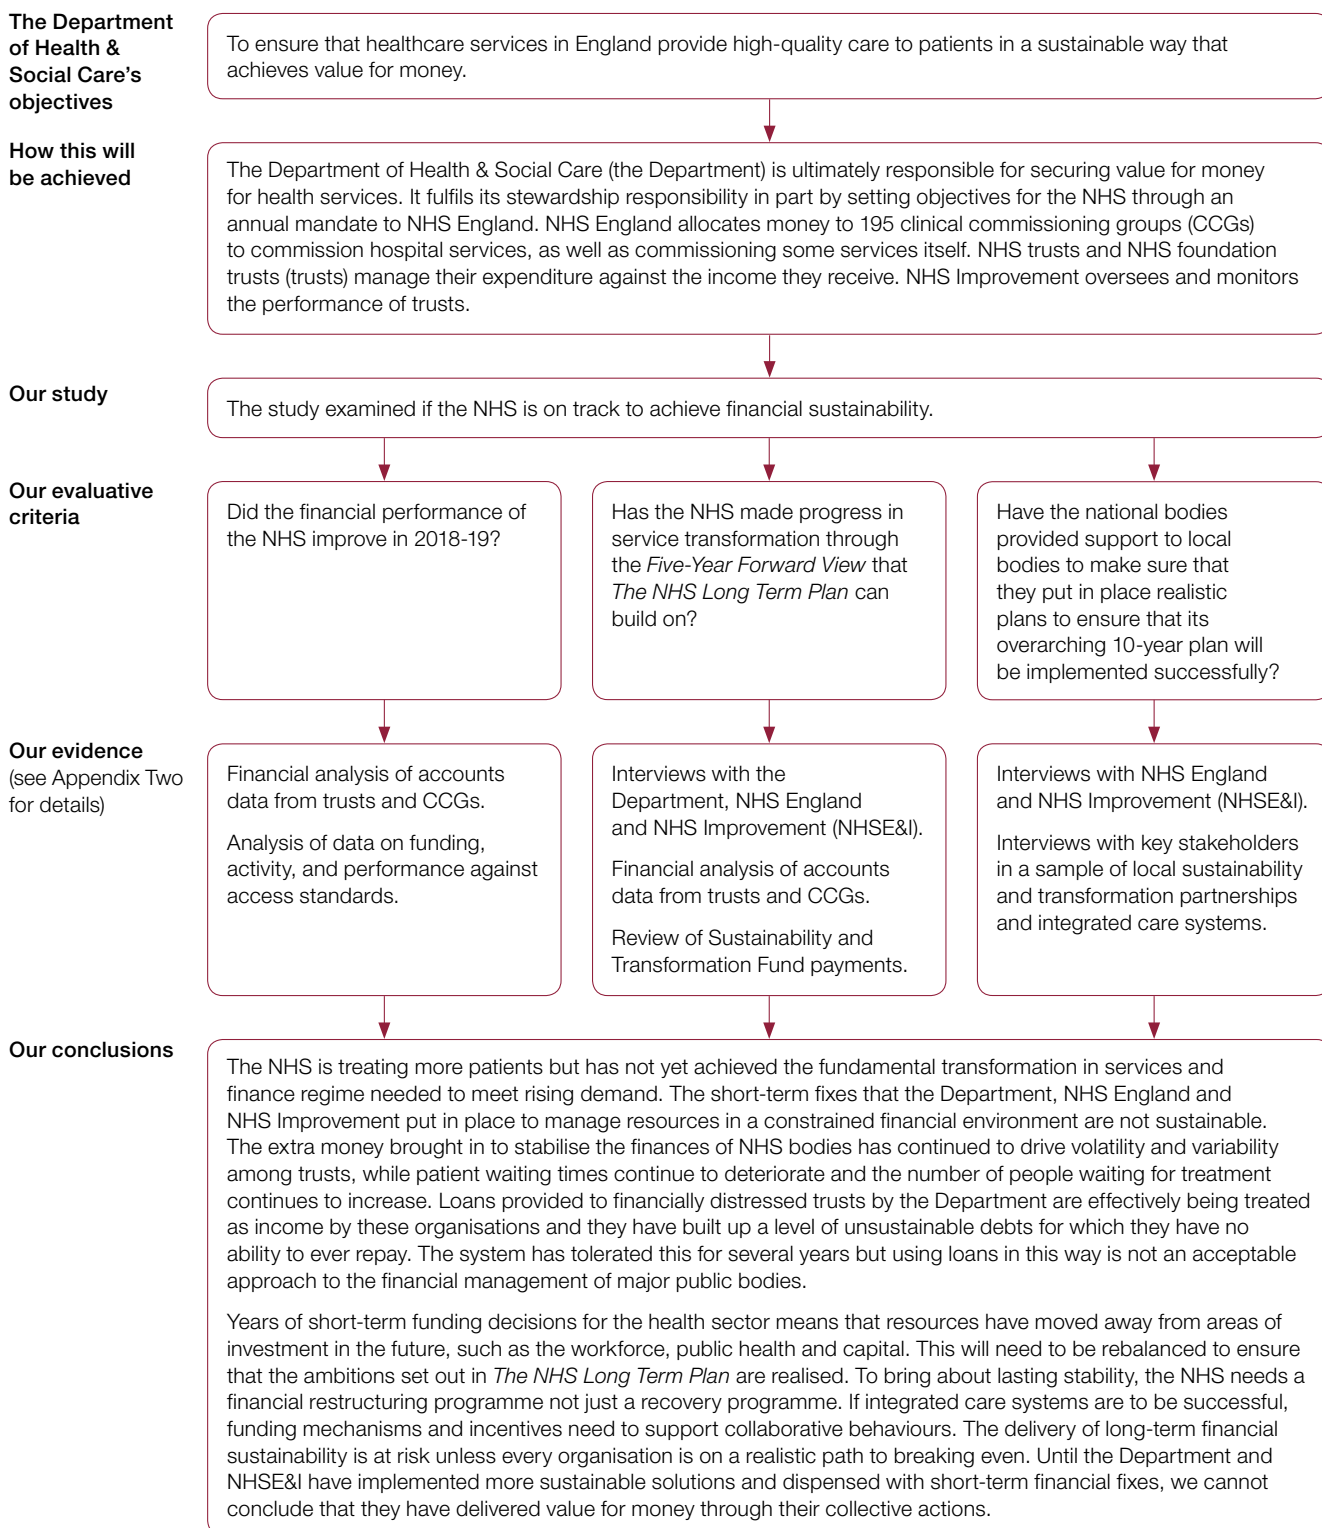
The Department of Health & Social Care's objectives

To ensure that healthcare services in England provide high-quality care to patients in a sustainable way that achieves value for money.

How this will be achieved

The Department of Health & Social Care (the Department) is ultimately responsible for securing value for money for health services. It fulfils its stewardship responsibility in part by setting objectives for the NHS through an annual mandate to NHS England. NHS England allocates money to 195 clinical commissioning groups (CCGs) to commission hospital services, as well as commissioning some services itself. NHS trusts and NHS foundation trusts (trusts) manage their expenditure against the income they receive. NHS Improvement oversees and monitors the performance of trusts.

Our study

The study examined if the NHS is on track to achieve financial sustainability.

Our evaluative criteria

Did the financial performance of the NHS improve in 2018-19?

Has the NHS made progress in service transformation through the *Five-Year Forward View* that *The NHS Long Term Plan* can build on?

Have the national bodies provided support to local bodies to make sure that they put in place realistic plans to ensure that its overarching 10-year plan will be implemented successfully?

Our evidence
(see Appendix Two for details)

Financial analysis of accounts data from trusts and CCGs.

Analysis of data on funding, activity, and performance against access standards.

Interviews with the Department, NHS England and NHS Improvement (NHSE&I).

Financial analysis of accounts data from trusts and CCGs.

Review of Sustainability and Transformation Fund payments.

Interviews with NHS England and NHS Improvement (NHSE&I).

Interviews with key stakeholders in a sample of local sustainability and transformation partnerships and integrated care systems.

Our conclusions

The NHS is treating more patients but has not yet achieved the fundamental transformation in services and finance regime needed to meet rising demand. The short-term fixes that the Department, NHS England and NHS Improvement put in place to manage resources in a constrained financial environment are not sustainable. The extra money brought in to stabilise the finances of NHS bodies has continued to drive volatility and variability among trusts, while patient waiting times continue to deteriorate and the number of people waiting for treatment continues to increase. Loans provided to financially distressed trusts by the Department are effectively being treated as income by these organisations and they have built up a level of unsustainable debts for which they have no ability to ever repay. The system has tolerated this for several years but using loans in this way is not an acceptable approach to the financial management of major public bodies.

Years of short-term funding decisions for the health sector means that resources have moved away from areas of investment in the future, such as the workforce, public health and capital. This will need to be rebalanced to ensure that the ambitions set out in *The NHS Long Term Plan* are realised. To bring about lasting stability, the NHS needs a financial restructuring programme not just a recovery programme. If integrated care systems are to be successful, funding mechanisms and incentives need to support collaborative behaviours. The delivery of long-term financial sustainability is at risk unless every organisation is on a realistic path to breaking even. Until the Department and NHSE&I have implemented more sustainable solutions and dispensed with short-term financial fixes, we cannot conclude that they have delivered value for money through their collective actions.